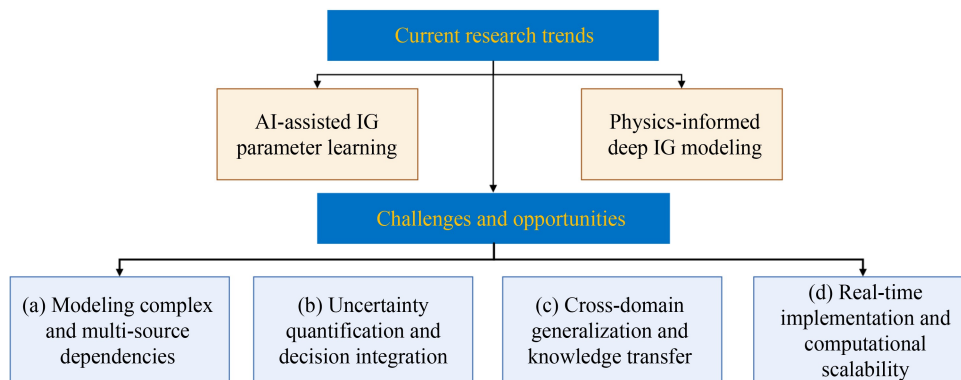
Current research trends

AI-assisted IG parameter learning

Physics-informed deep IG modeling

Challenges and opportunities

(a) Modeling complex and multi-source dependencies

(b) Uncertainty quantification and decision integration

(c) Cross-domain generalization and knowledge transfer

(d) Real-time implementation and computational scalability